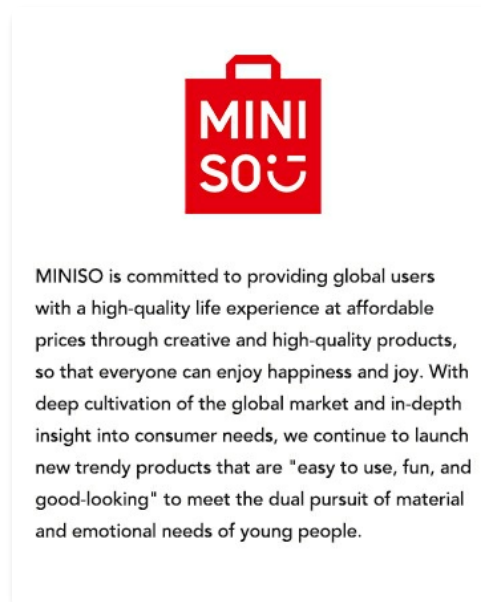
MINISO

MINISO is committed to providing global users with a high-quality life experience at affordable prices through creative and high-quality products, so that everyone can enjoy happiness and joy. With deep cultivation of the global market and in-depth insight into consumer needs, we continue to launch new trendy products that are "easy to use, fun, and good-looking" to meet the dual pursuit of material and emotional needs of young people.